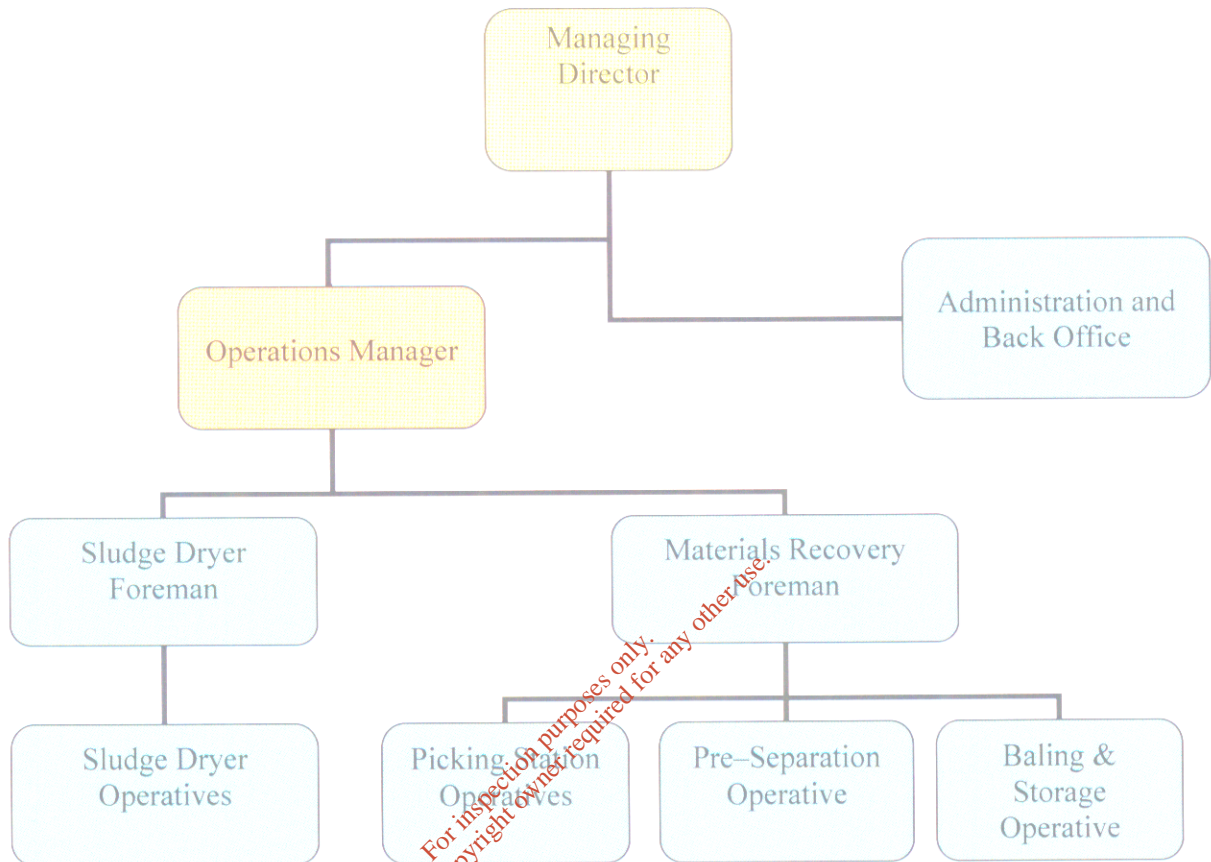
Managing Director

Operations Manager

Administration and Back Office

Sludge Dryer Foreman

Materials Recovery Foreman

Sludge Dryer Operatives

Picking Station Operatives

Pre–Separation Operative

Baling & Storage Operative

For inspection purposes only.
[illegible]pyright owner required for any other use.